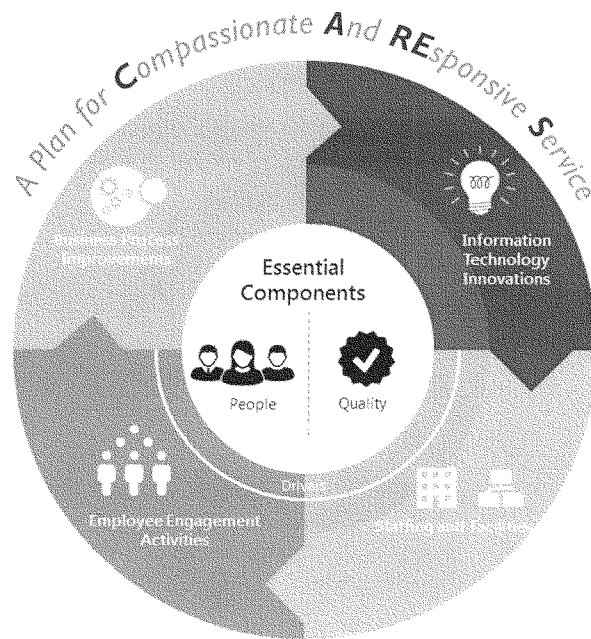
A Plan for Compassionate And REsponsive Service

Business Process Improvements

Information Technology Innovations

Essential Components

People

Quality

Drivers

Employee Engagement Activities

Staffing and Facilities